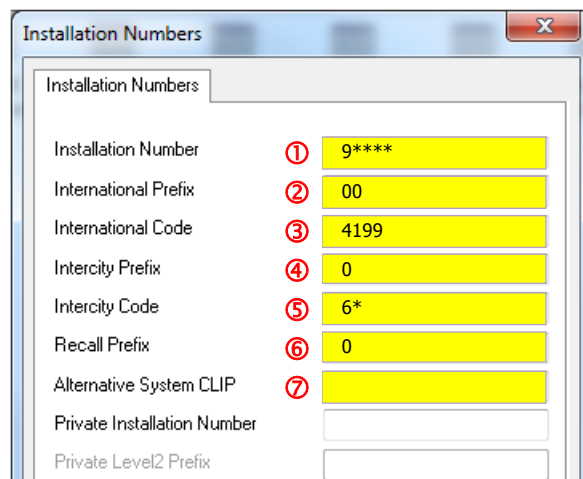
Installation Numbers

Installation Numbers

Installation Number ① 9****

International Prefix ② 00

International Code ③ 4199

Intercity Prefix ④ 0

Intercity Code ⑤ 6*

Recall Prefix ⑥ 0

Alternative System CLIP ⑦

Private Installation Number

Private Level2 Prefix